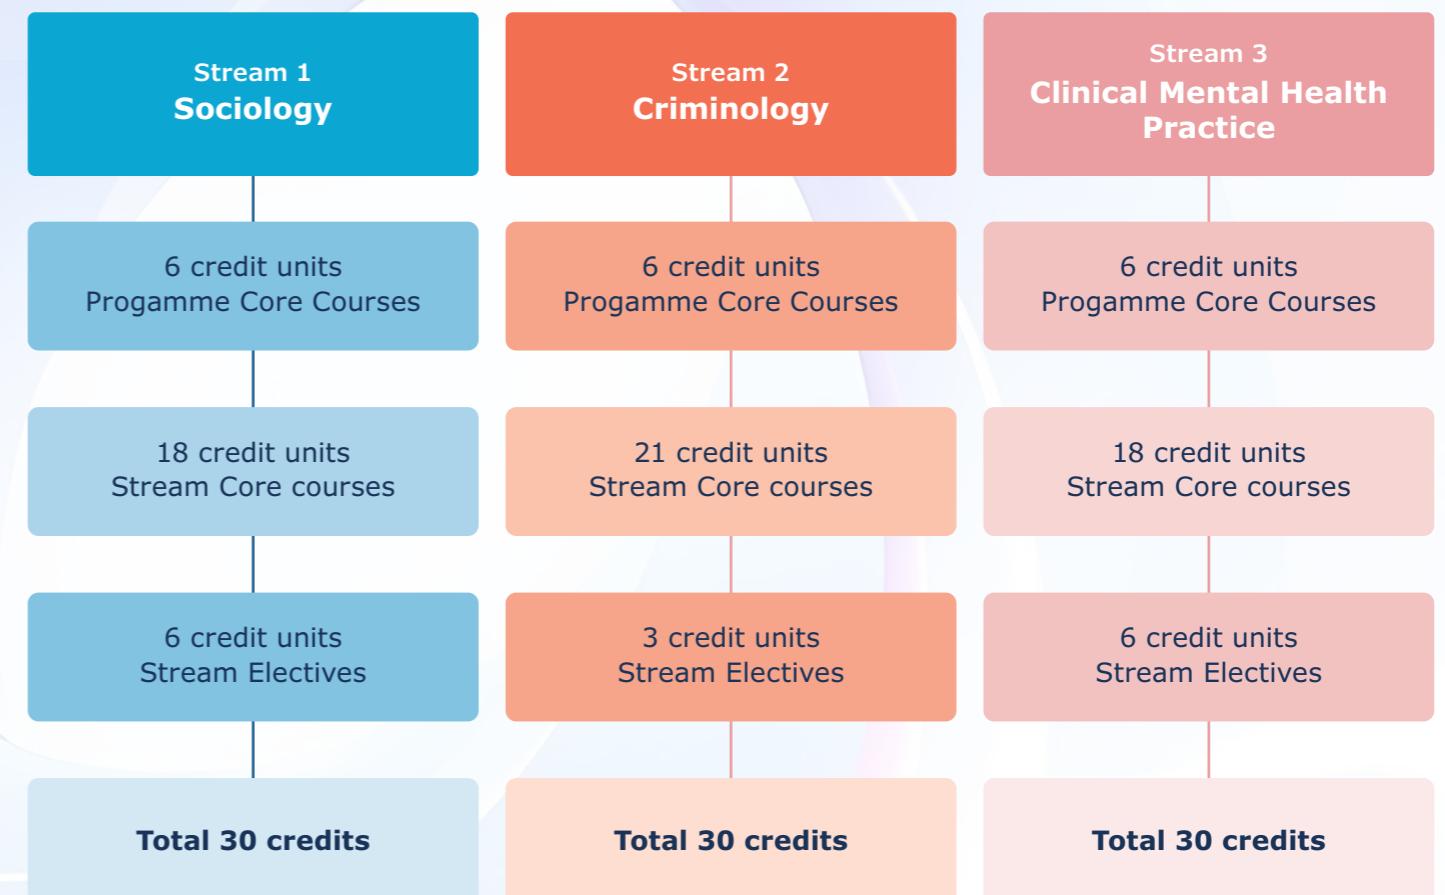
Stream 1
Sociology

6 credit units
Progamme Core Courses

18 credit units
Stream Core courses

6 credit units
Stream Electives

Total 30 credits

Stream 2
Criminology

6 credit units
Progamme Core Courses

21 credit units
Stream Core courses

3 credit units
Stream Electives

Total 30 credits

Stream 3
Clinical Mental Health Practice

6 credit units
Progamme Core Courses

18 credit units
Stream Core courses

6 credit units
Stream Electives

Total 30 credits